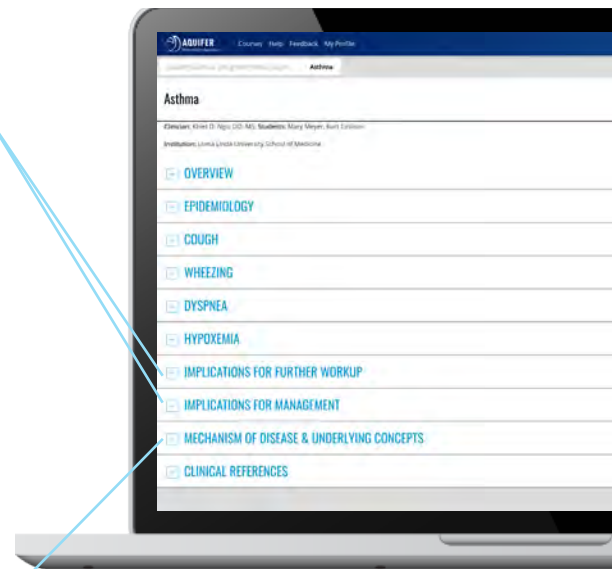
AQUIFER Courses Help Feedback My Profile

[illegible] Asthma

Asthma

Clinician: Khiet D. Ngo, DO, MS; Students: Mary Meyer, Kurt Embon

Institution: Loma Linda University School of Medicine

OVERVIEW

EPIDEMIOLOGY

COUGH

WHEEZING

DYSPNEA

HYPOXEMIA

IMPLICATIONS FOR FURTHER WORKUP

IMPLICATIONS FOR MANAGEMENT

MECHANISM OF DISEASE & UNDERLYING CONCEPTS

CLINICAL REFERENCES